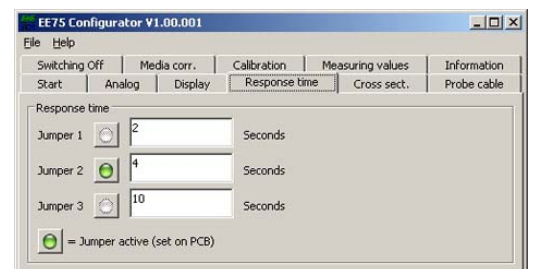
EE75 Configurator V1.00.001

File Help

Switching Off | Media corr. | Calibration | Measuring values | Information
Start | Analog | Display | Response time | Cross sect. | Probe cable

Response time

Jumper 1 2 Seconds

Jumper 2 4 Seconds

Jumper 3 10 Seconds

= Jumper active (set on PCB)